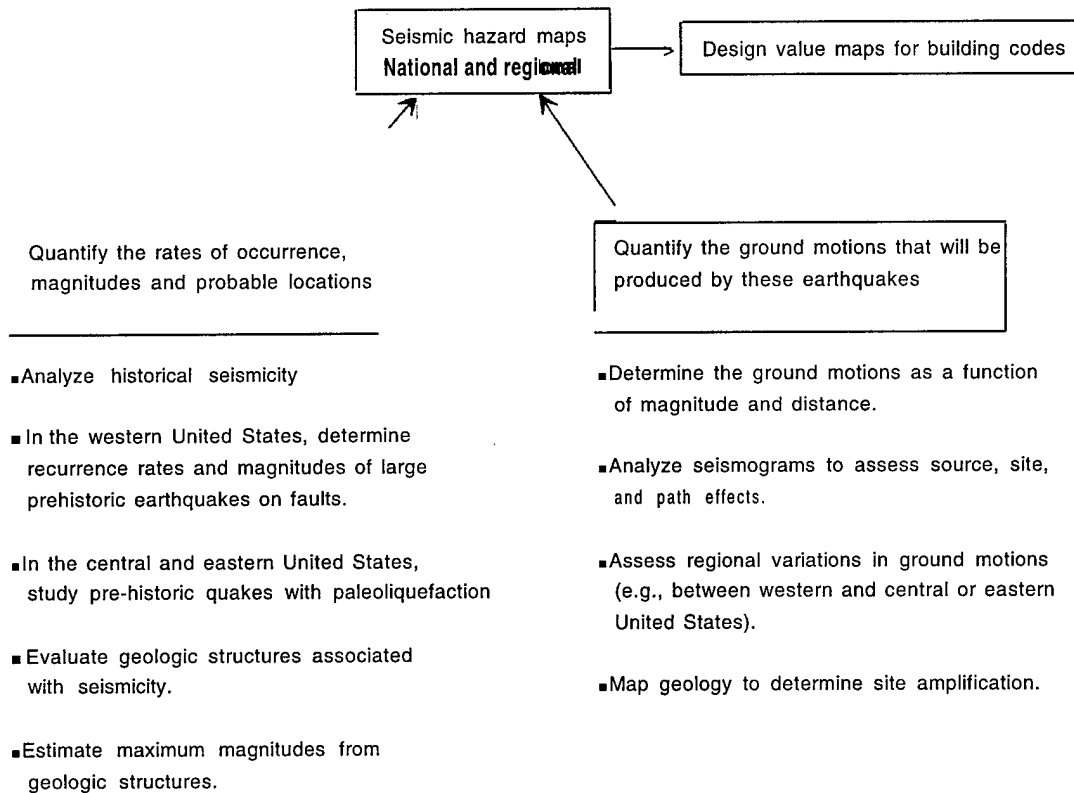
Seismic hazard maps
National and regional

Design value maps for building codes

Quantify the rates of occurrence, magnitudes and probable locations

Quantify the ground motions that will be produced by these earthquakes

▪Analyze historical seismicity

▪In the western United States, determine recurrence rates and magnitudes of large prehistoric earthquakes on faults.

▪In the central and eastern United States, study pre-historic quakes with paleoliquefaction

▪Evaluate geologic structures associated with seismicity.

▪Estimate maximum magnitudes from geologic structures.

▪Determine the ground motions as a function of magnitude and distance.

▪Analyze seismograms to assess source, site, and path effects.

▪Assess regional variations in ground motions (e.g., between western and central or eastern United States).

▪Map geology to determine site amplification.